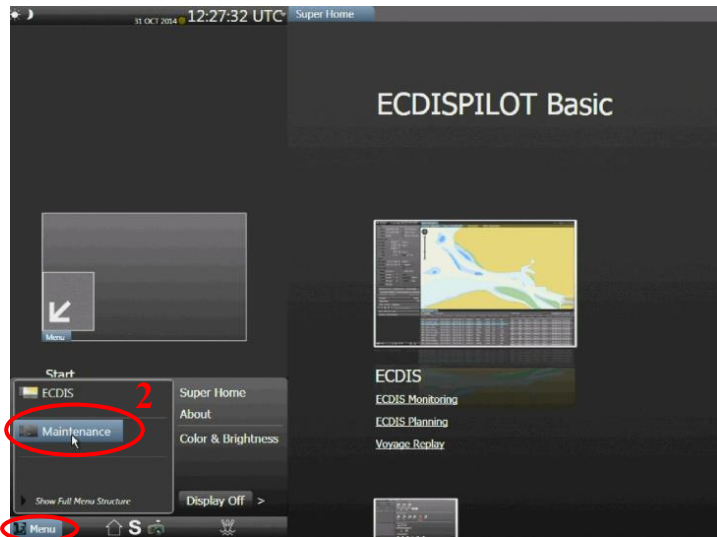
31 OCT 2014 12:27:32 UTC

Super Home

ECDISPILOT Basic

Menu

Start

ECDIS

Maintenance

Show Full Menu Structure

Super Home

About

Color & Brightness

Display Off >

2

ECDIS

ECDIS Monitoring

ECDIS Planning

Voyage Replay

Menu

S